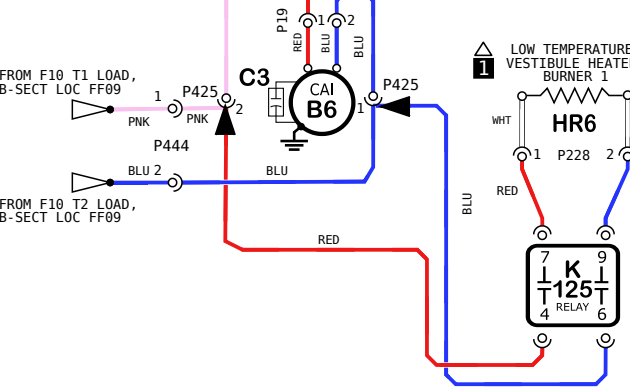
P19
RED
1
BLU
2
BLU
LOW TEMPERATURE
1
VESTIBULE HEATER
BURNER 1
FROM F10 T1 LOAD,
B-SECT LOC FF09
1
P425
2
PNK
PNK
C3
CAI
B6
P425
1
WHT
HR6
1
P228
2
P444
FROM F10 T2 LOAD,
B-SECT LOC FF09
BLU
2
BLU
RED
BLU
RED
7
9
K
125
4
RELAY
6